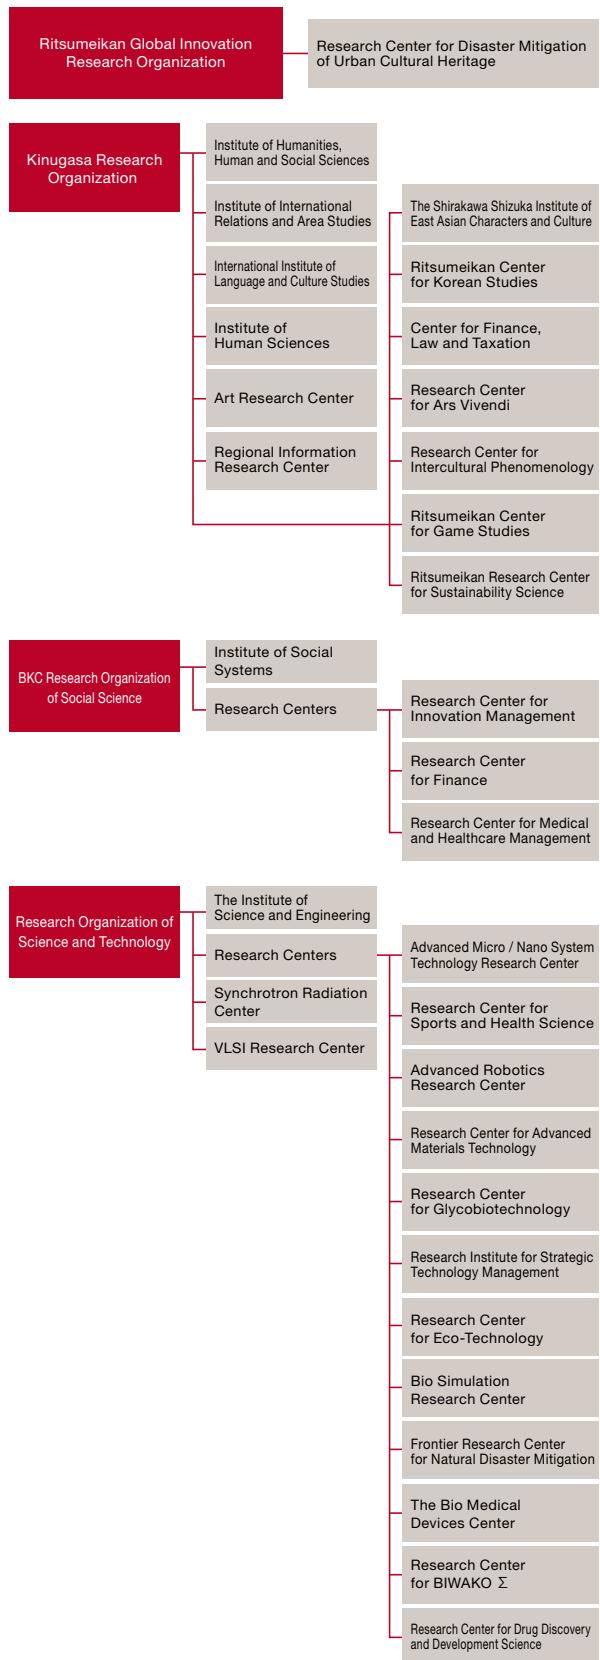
Ritsumeikan Global Innovation Research Organization

Research Center for Disaster Mitigation of Urban Cultural Heritage

Kinugasa Research Organization

Institute of Humanities, Human and Social Sciences

Institute of International Relations and Area Studies

International Institute of Language and Culture Studies

Institute of Human Sciences

Art Research Center

Regional Information Research Center

The Shirakawa Shizuka Institute of East Asian Characters and Culture

Ritsumeikan Center for Korean Studies

Center for Finance, Law and Taxation

Research Center for Ars Vivendi

Research Center for Intercultural Phenomenology

Ritsumeikan Center for Game Studies

Ritsumeikan Research Center for Sustainability Science

BKC Research Organization of Social Science

Institute of Social Systems

Research Centers

Research Center for Innovation Management

Research Center for Finance

Research Center for Medical and Healthcare Management

Research Organization of Science and Technology

The Institute of Science and Engineering

Research Centers

Synchrotron Radiation Center

VLSI Research Center

Advanced Micro / Nano System Technology Research Center

Research Center for Sports and Health Science

Advanced Robotics Research Center

Research Center for Advanced Materials Technology

Research Center for Glycobiotechnology

Research Institute for Strategic Technology Management

Research Center for Eco-Technology

Bio Simulation Research Center

Frontier Research Center for Natural Disaster Mitigation

The Bio Medical Devices Center

Research Center for BIWAKO $\Sigma$

Research Center for Drug Discovery and Development Science